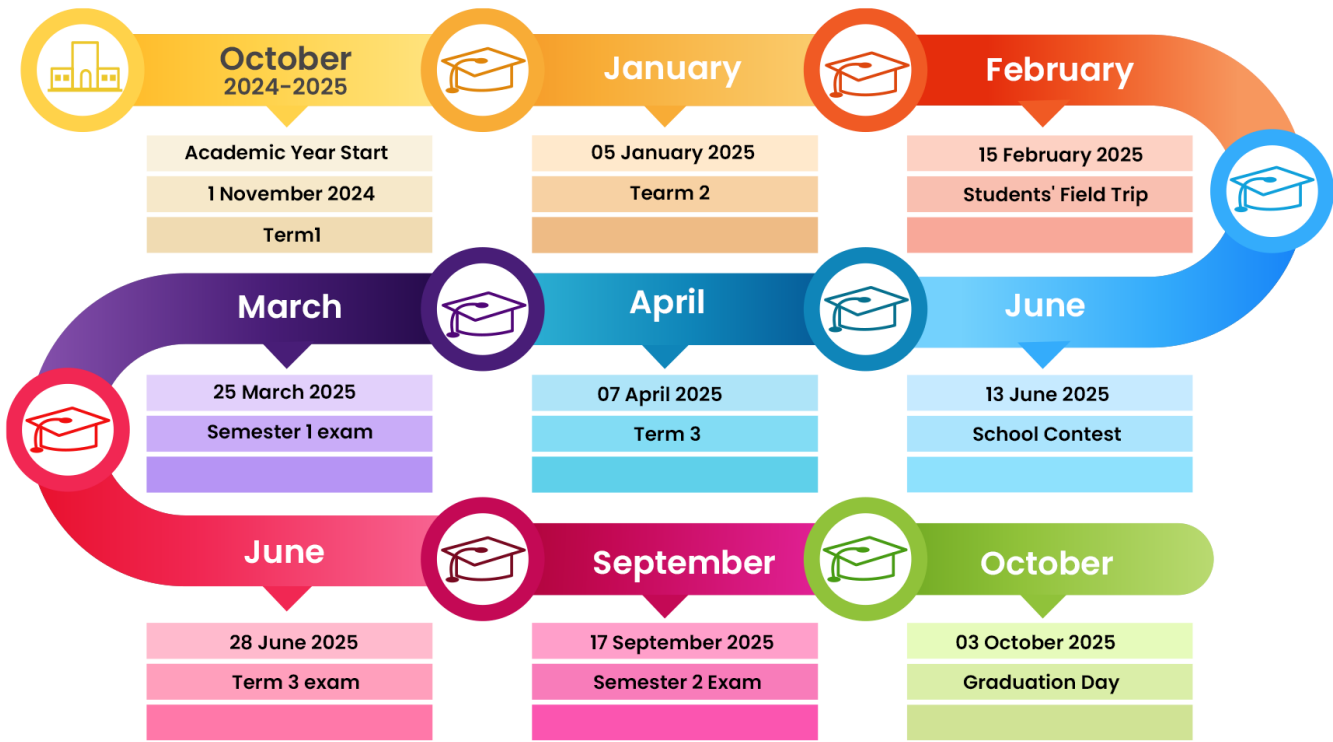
October
2024-2025

Academic Year Start
1 November 2024
Term1

January

05 January 2025
Tearm 2

February

15 February 2025
Students' Field Trip

March

25 March 2025
Semester 1 exam

April

07 April 2025
Term 3

June

13 June 2025
School Contest

June

28 June 2025
Term 3 exam

September

17 September 2025
Semester 2 Exam

October

03 October 2025
Graduation Day